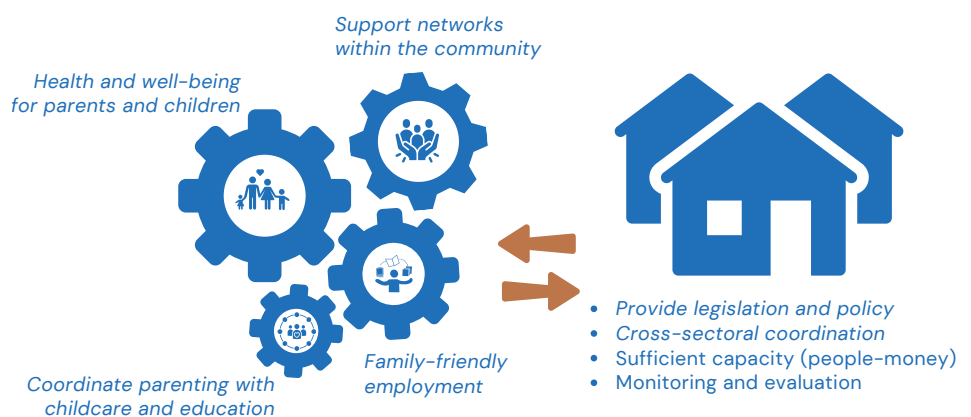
Support networks within the community

Health and well-being for parents and children

Family-friendly employment

Coordinate parenting with childcare and education

• Provide legislation and policy
• Cross-sectoral coordination
• Sufficient capacity (people-money)
• Monitoring and evaluation